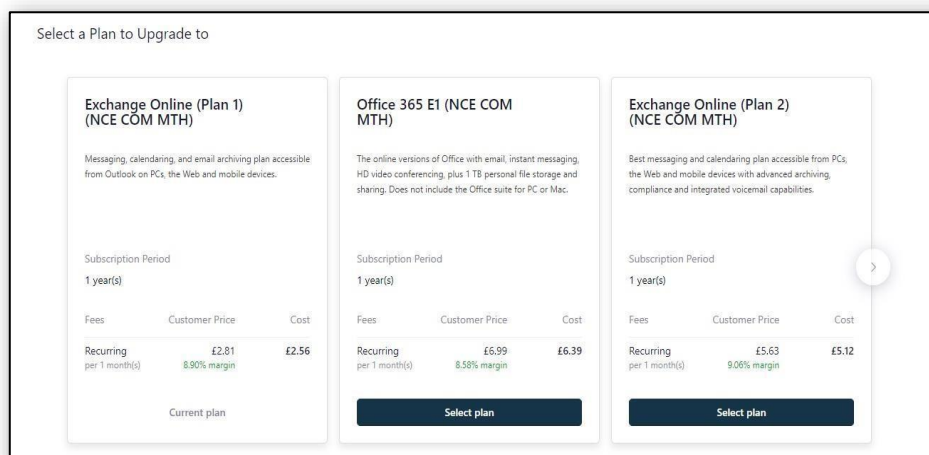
Select a Plan to Upgrade to

Exchange Online (Plan 1) (NCE COM MTH)

Messaging, calendaring, and email archiving plan accessible from Outlook on PCs, the Web and mobile devices.

Subscription Period

1 year(s)

| Fees | Customer Price | Cost |
|---|---|---|
| Recurring per 1 month(s) | £2.81 8.90% margin | £2.56 |

Current plan

Office 365 E1 (NCE COM MTH)

The online versions of Office with email, instant messaging, HD video conferencing, plus 1 TB personal file storage and sharing. Does not include the Office suite for PC or Mac.

Subscription Period

1 year(s)

| Fees | Customer Price | Cost |
|---|---|---|
| Recurring per 1 month(s) | £6.99 8.58% margin | £6.39 |

Select plan

Exchange Online (Plan 2) (NCE COM MTH)

Best messaging and calendaring plan accessible from PCs, the Web and mobile devices with advanced archiving, compliance and integrated voicemail capabilities.

Subscription Period

1 year(s)

| Fees | Customer Price | Cost |
|---|---|---|
| Recurring per 1 month(s) | £5.63 9.06% margin | £5.12 |

Select plan